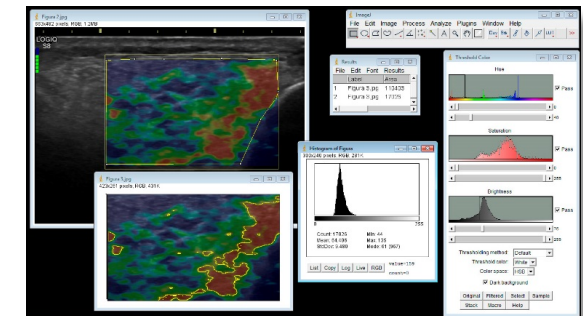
Figura 7.jpg
LOGIQ
S8

ImageJ
File Edit Image Process Analyze Plugins Window Help

Results
File Edit Font Results
| | Label | Area |
|---|---|---|
| 1 | Figura 7i.jpg | 113435 |
| 2 | Figura 9i.jpg | 17325 |

Figura 9.jpg

Histogram of Figura
Count: 17925
Mean: 84.095
StdDev: 8.490
Min: 44
Max: 135
Mode: 81 (967)
0
255
List Copy Log Live RGB
Value: 136

Threshold Color
Hue
Pass
Saturation
Pass
Brightness
Pass
Thresholding method: Default
Threshold color: White
Color space: HSB
Dark background
Original Filtered Select Sample
Stack Macro Help